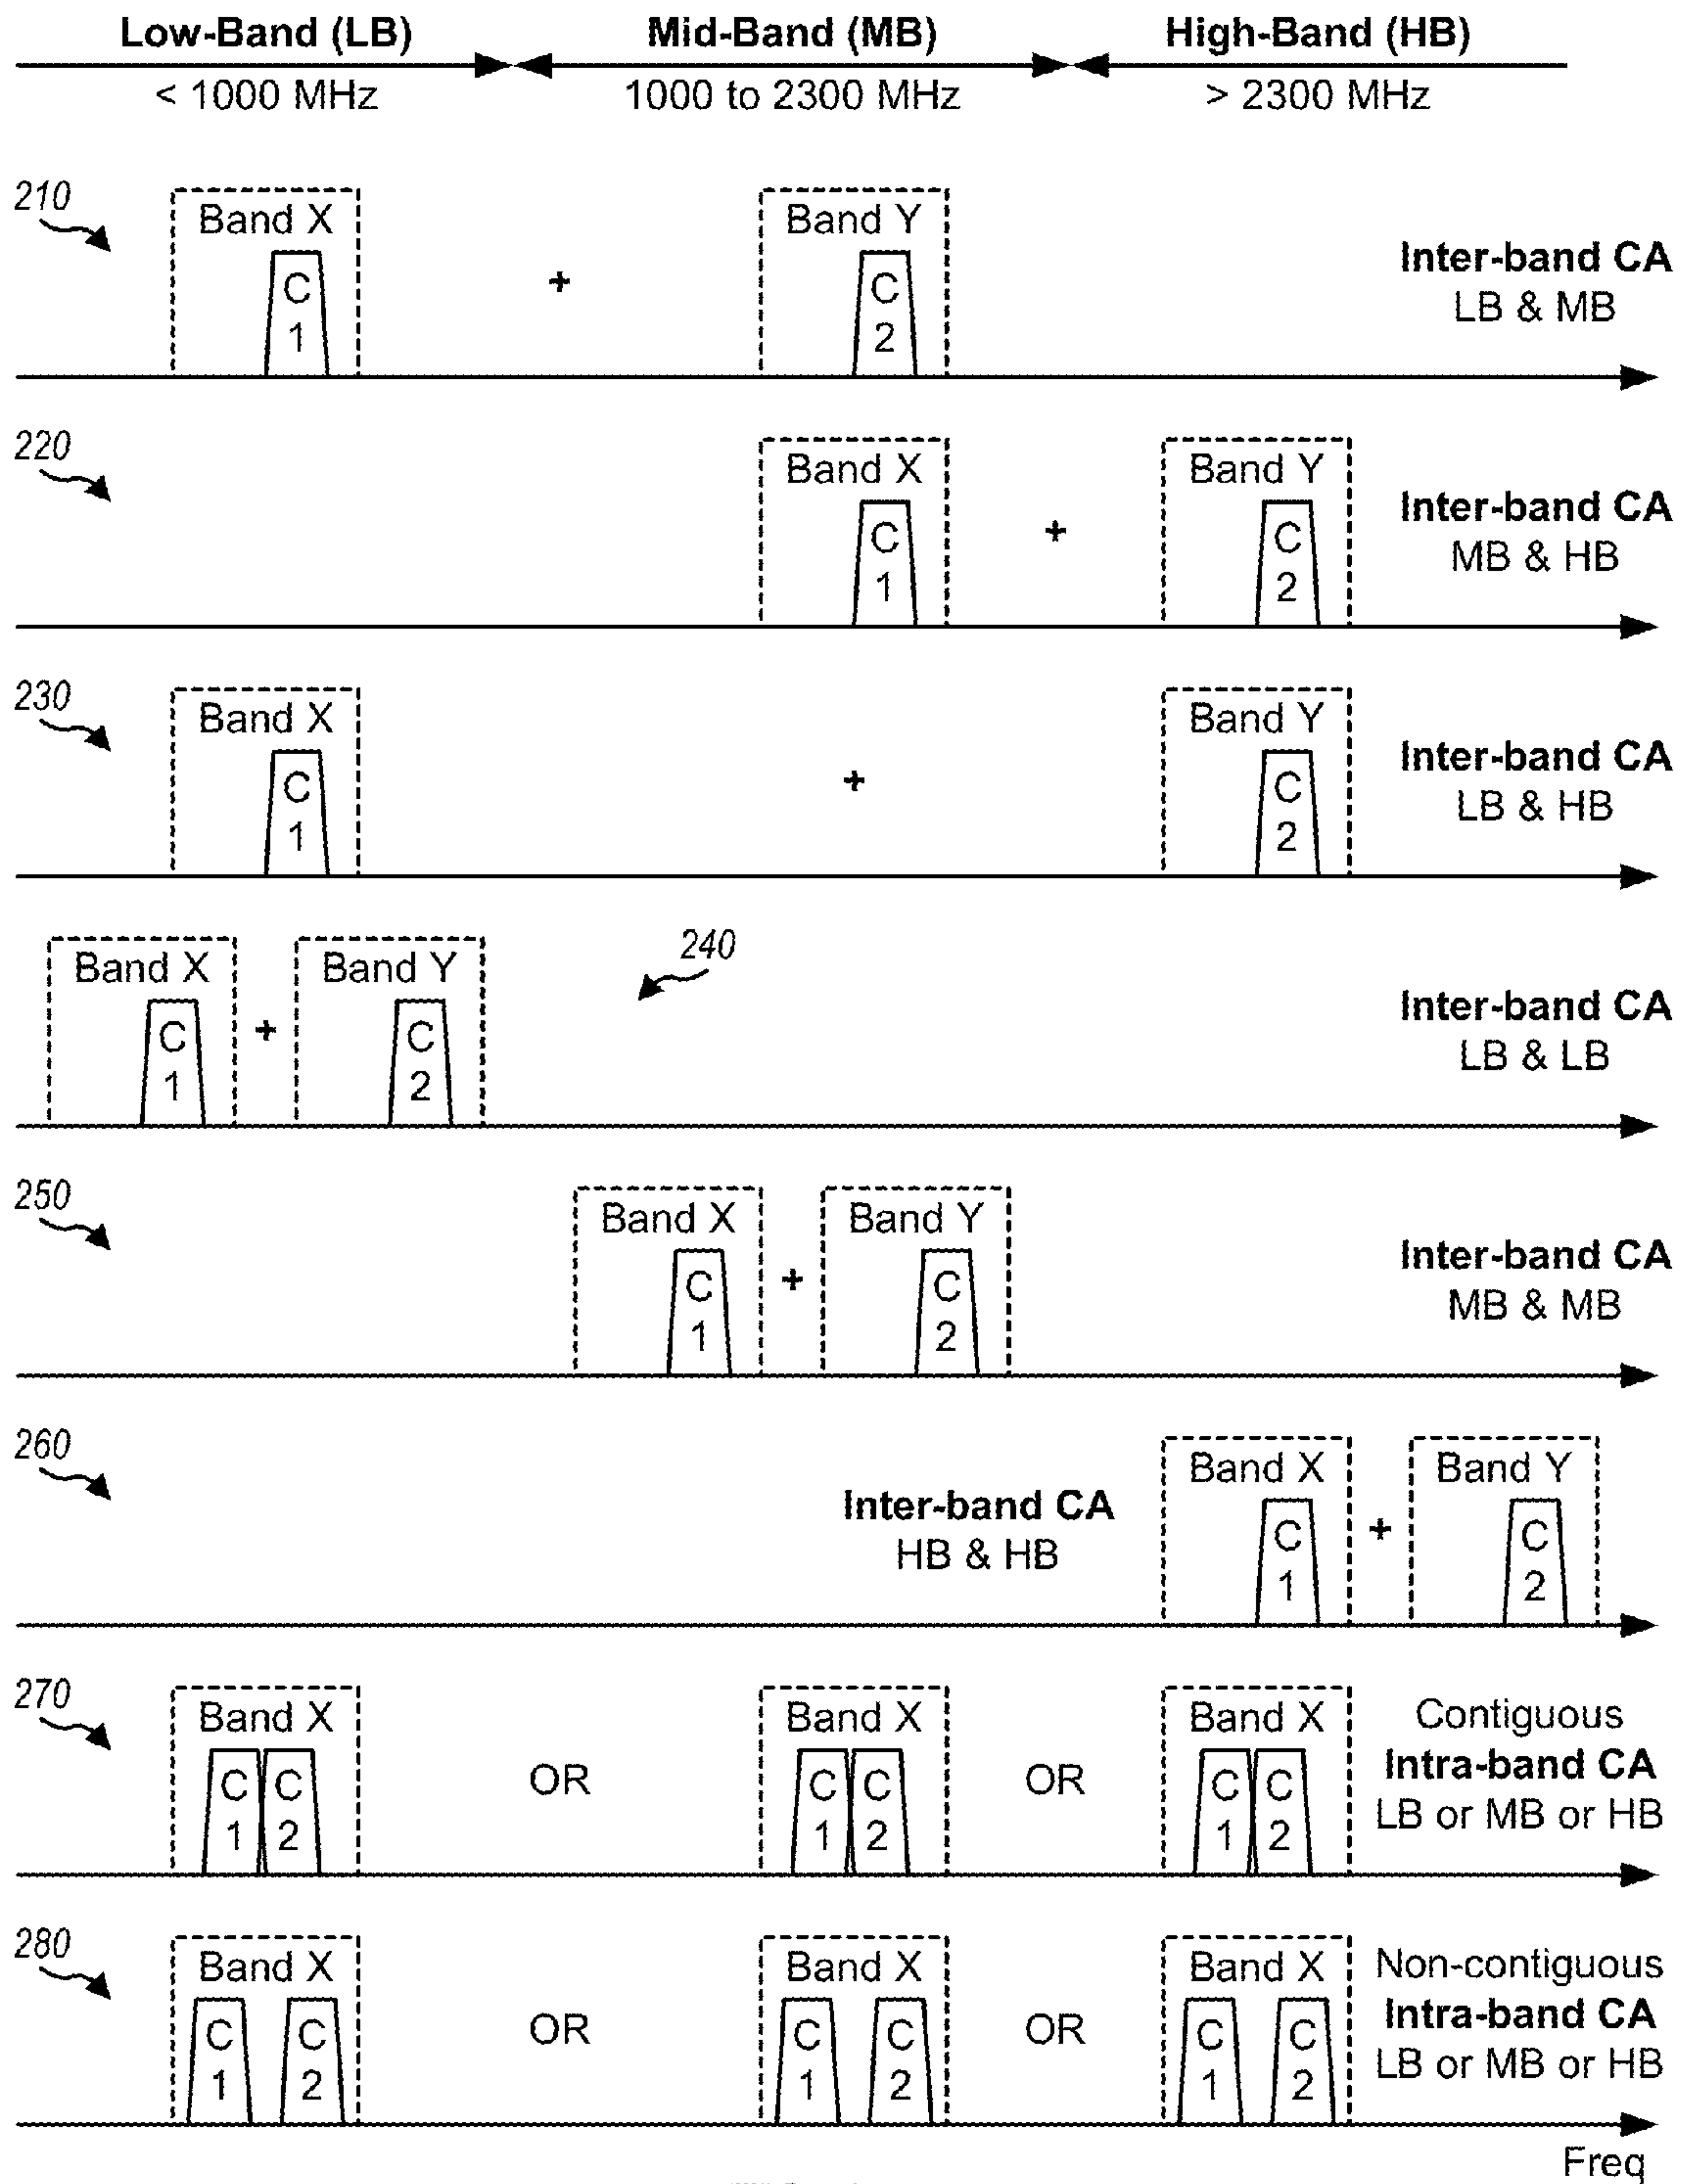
Low-Band (LB)
< 1000 MHz

Mid-Band (MB)
1000 to 2300 MHz

High-Band (HB)
> 2300 MHz

210
Band X
C 1
+
Band Y
C 2
Inter-band CA
LB & MB

220
Band X
C 1
+
Band Y
C 2
Inter-band CA
MB & HB

230
Band X
C 1
+
Band Y
C 2
Inter-band CA
LB & HB

Band X
C 1
+
Band Y
C 2
240
Inter-band CA
LB & LB

250
Band X
C 1
+
Band Y
C 2
Inter-band CA
MB & MB

260
Inter-band CA
HB & HB
Band X
C 1
+
Band Y
C 2

270
Band X
C 1 C 2
OR
Band X
C 1 C 2
OR
Band X
C 1 C 2
Contiguous
Intra-band CA
LB or MB or HB

280
Band X
C 1 C 2
OR
Band X
C 1 C 2
OR
Band X
C 1 C 2
Non-contiguous
Intra-band CA
LB or MB or HB

Freq